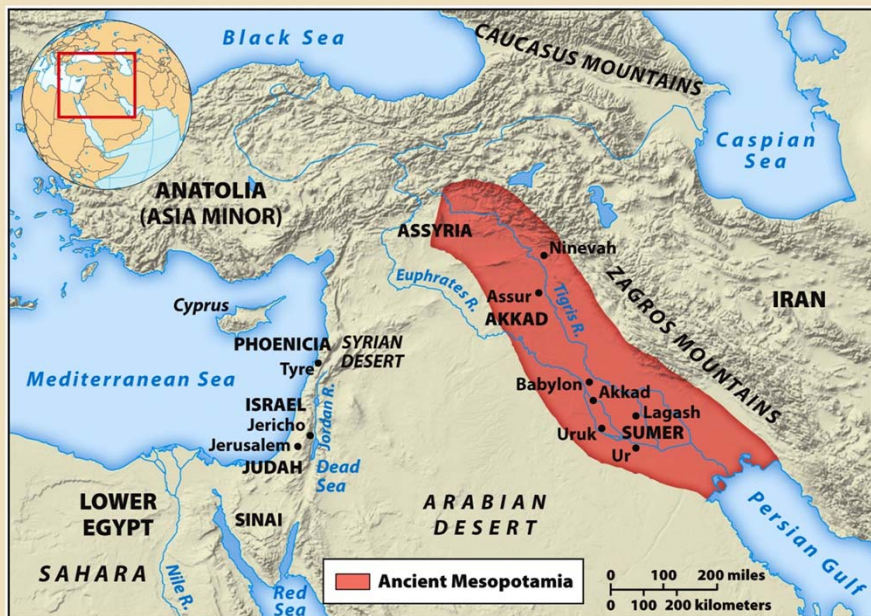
Black Sea
CAUCASUS MOUNTAINS
Caspian Sea
ANATOLIA (ASIA MINOR)
ASSYRIA
Ninevah
Euphrates R.
Assur
Tigris R.
AKKAD
ZAGROS MOUNTAINS
IRAN
Cyprus
PHOENICIA
SYRIAN DESERT
Tyre
Mediterranean Sea
ISRAEL
Jericho
Jerusalem
Jordan R.
JUDAH
Dead Sea
Babylon
Akkad
Lagash
Uruk
SUMER
Ur
LOWER EGYPT
SINAI
ARABIAN DESERT
Persian Gulf
SAHARA
Nile R.
Red Sea
Ancient Mesopotamia
0 100 200 miles
0 100 200 kilometers